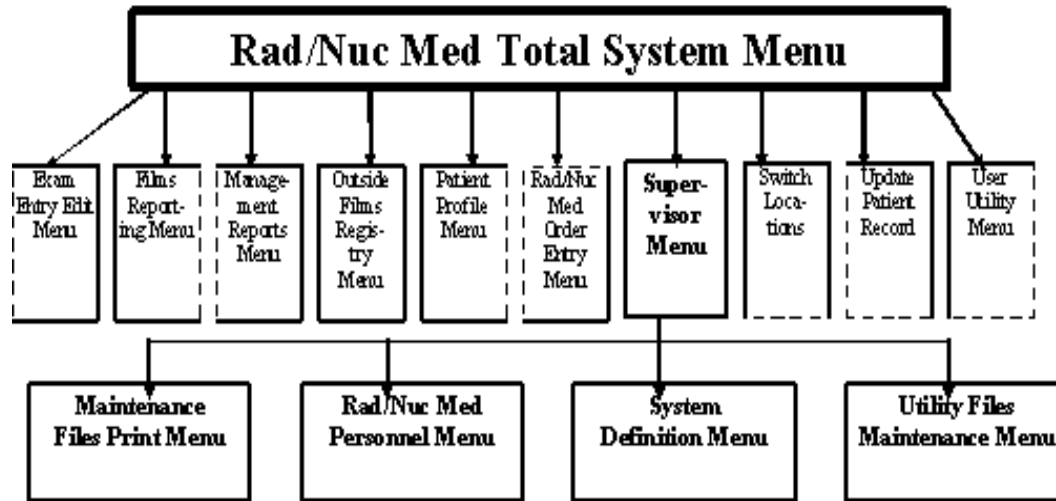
Rad/Nuc Med Total System Menu

Exam Entry Edit Menu

Films Reporting Menu

Management Reports Menu

Outside Films Registry Menu

Patient Profile Menu

Rad/Nuc Med Order Entry Menu

Supervisor Menu

Switch Locations

Update Patient Record

User Utility Menu

Maintenance Files Print Menu

Rad/Nuc Med Personnel Menu

System Definition Menu

Utility Files Maintenance Menu